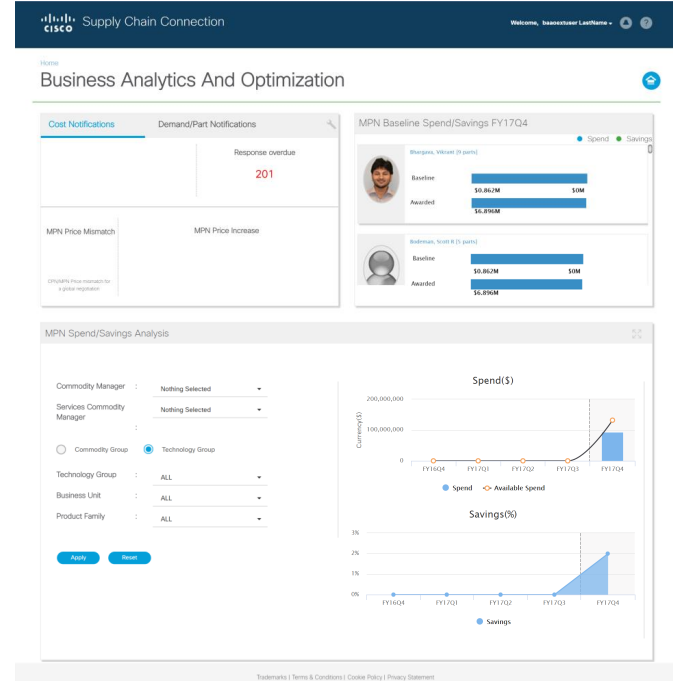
CISCO Supply Chain Connection

Welcome, baaoextuser LastName

Home

Business Analytics And Optimization

Cost Notifications | Demand/Part Notifications

Response overdue

201

MPN Price Mismatch

MPN Price Increase

CPN/MPN Price mismatch for a global negotiation

MPN Baseline Spend/Savings FY17Q4

Spend Savings

Bhargava, Vikrant (9 parts)

Baseline

$0.862M $0M

Awarded

$6.896M

Bodemsas, Scott R (5 parts)

Baseline

$0.862M $0M

Awarded

$6.896M

MPN Spend/Savings Analysis

Commodity Manager : Nothing Selected

Services Commodity Manager : Nothing Selected

Commodity Group Technology Group

Technology Group : ALL

Business Unit : ALL

Product Family : ALL

Apply Reset

Spend($)

Currency($)

200,000,000

100,000,000

0

FY16Q4 FY17Q1 FY17Q2 FY17Q3 FY17Q4

Spend Available Spend

Savings(%)

3%

2%

1%

0%

FY16Q4 FY17Q1 FY17Q2 FY17Q3 FY17Q4

Savings

Trademarks | Terms & Conditions | Cookie Policy | Privacy Statement